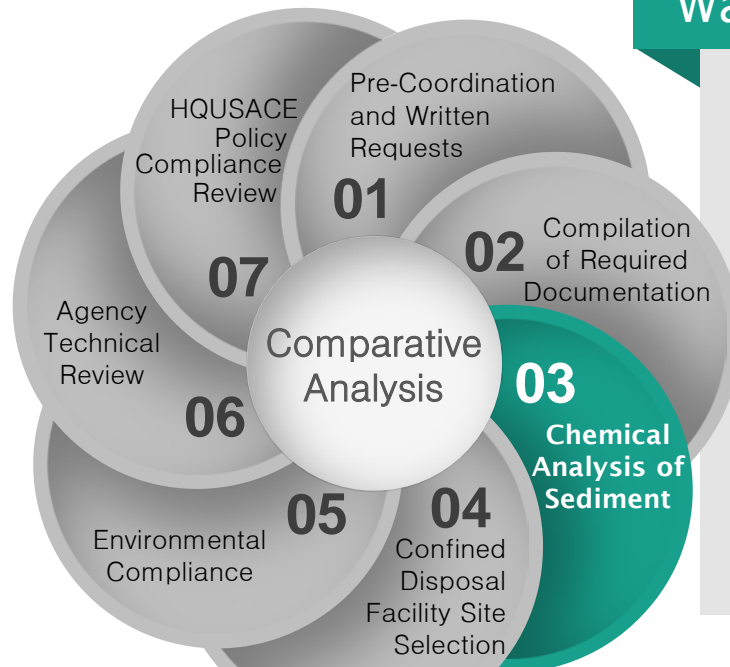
Wa

HQUSACE Policy Compliance Review

Pre-Coordination and Written Requests

01

02

Compilation of Required Documentation

07

Agency Technical Review

Comparative Analysis

03

Chemical Analysis of Sediment

06

05

04

Environmental Compliance

Confined Disposal Facility Site Selection